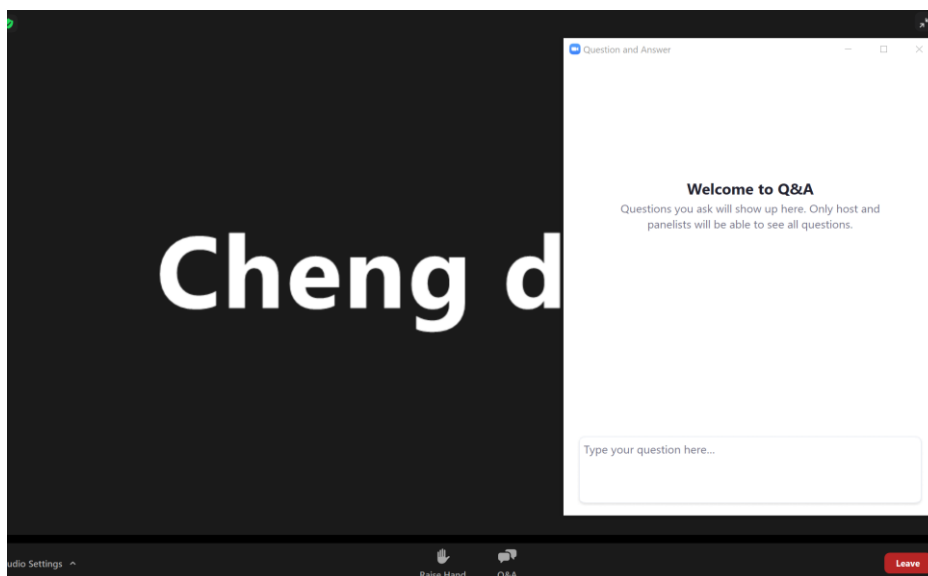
Cheng d

Question and Answer

Welcome to Q&A

Questions you ask will show up here. Only host and panelists will be able to see all questions.

Type your question here...

udio Settings ^

Raise Hand

Q&A

Leave